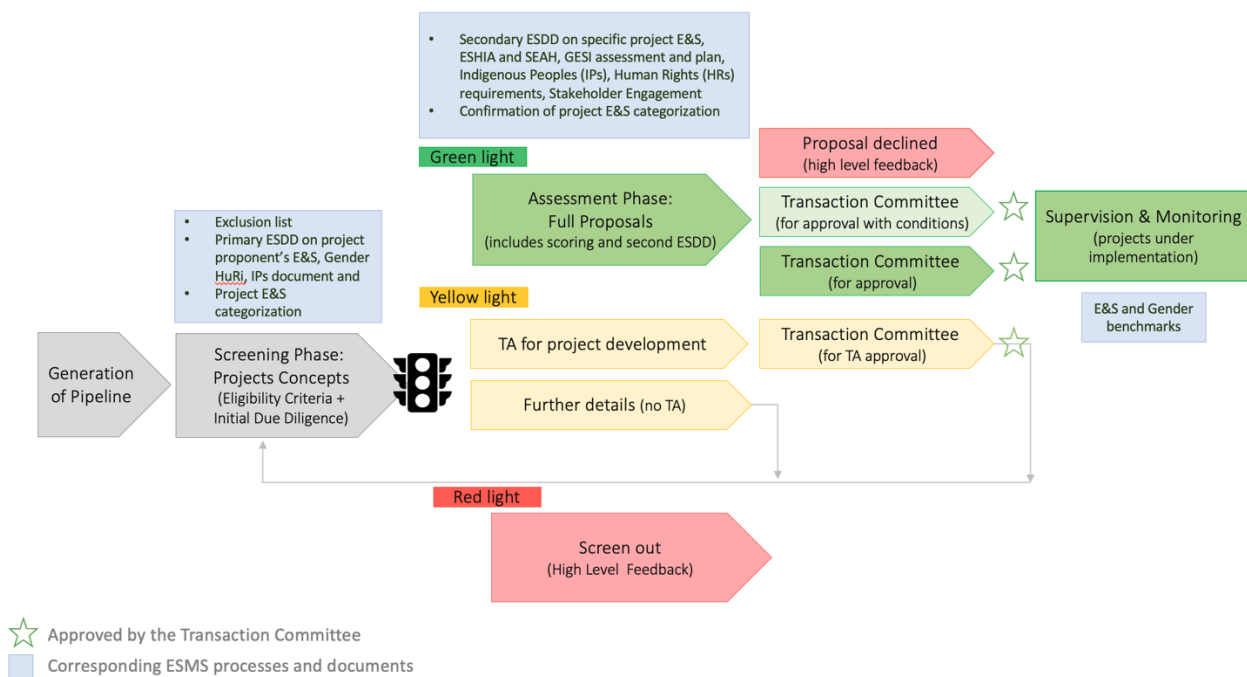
- Secondary ESDD on specific project E&S, ESHIA and SEAH, GESI assessment and plan, Indigenous Peoples (IPs), Human Rights (HRs) requirements, Stakeholder Engagement
- Confirmation of project E&S categorization

Green light

Assessment Phase: Full Proposals (includes scoring and second ESDD)

Proposal declined (high level feedback)

Transaction Committee (for approval with conditions)

Transaction Committee (for approval)

Supervision & Monitoring (projects under implementation)

E&S and Gender benchmarks

- Exclusion list
- Primary ESDD on project proponent's E&S, Gender HuRi, IPs document and
- Project E&S categorization

Yellow light

Generation of Pipeline

Screening Phase: Projects Concepts (Eligibility Criteria + Initial Due Diligence)

TA for project development

Transaction Committee (for TA approval)

Further details (no TA)

Red light

Screen out (High Level Feedback)

Approved by the Transaction Committee

Corresponding ESMS processes and documents